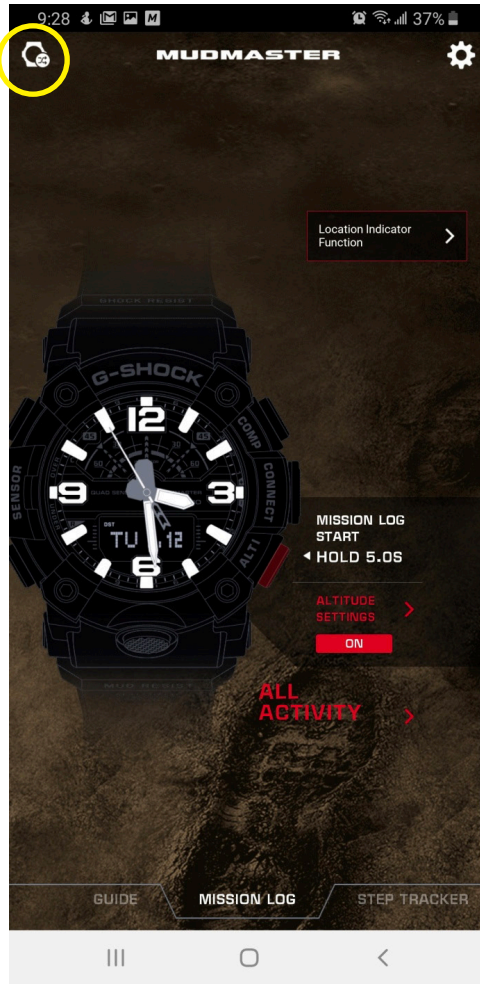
9:28 37%

MUDMASTER

Location Indicator Function

SHOCK RESIST

G-SHOCK

12

9

3

6

COMP

CONNECT

SENSOR

ALTI

TU 12

MUD RESIST

MISSION LOG START

HOLD 5.0S

ALTITUDE SETTINGS

ON

ALL ACTIVITY

GUIDE

MISSION LOG

STEP TRACKER